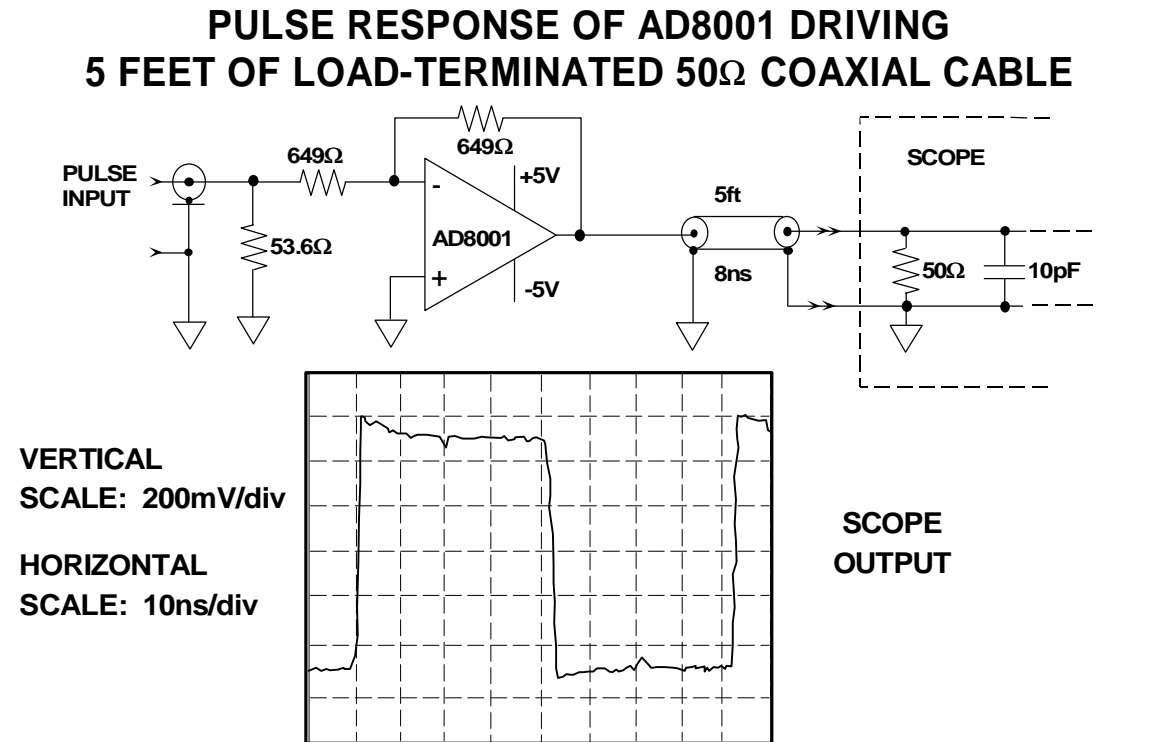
PULSE RESPONSE OF AD8001 DRIVING 5 FEET OF LOAD-TERMINATED 50Ω COAXIAL CABLE

PULSE INPUT

53.6Ω

649Ω

649Ω

-

+

AD8001

+5V

-5V

5ft

8ns

SCOPE

50Ω

10pF

VERTICAL SCALE: 200mV/div

HORIZONTAL SCALE: 10ns/div

SCOPE OUTPUT